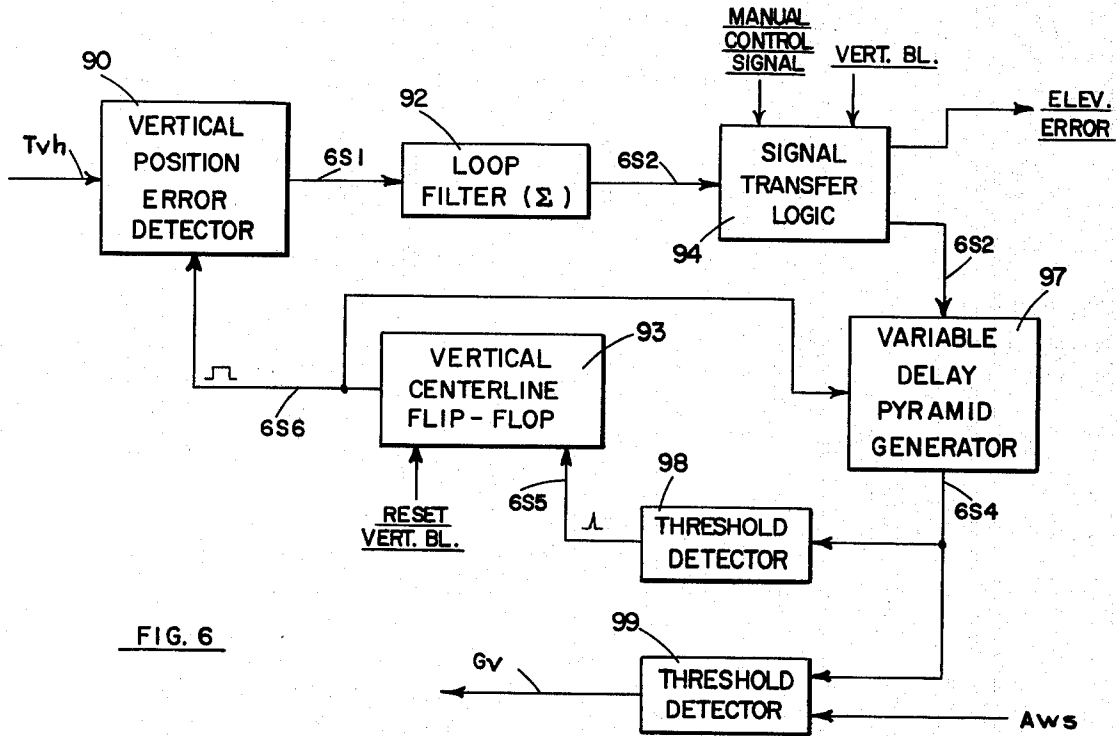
90
Tvh
VERTICAL POSITION ERROR DETECTOR
6S1
92
LOOP FILTER (Σ)
6S2
MANUAL CONTROL SIGNAL
VERT. BL.
SIGNAL TRANSFER LOGIC
94
ELEV. ERROR
6S2
97
VARIABLE DELAY PYRAMID GENERATOR
93
VERTICAL CENTERLINE FLIP-FLOP
6S6
RESET VERT. BL.
6S5
98
THRESHOLD DETECTOR
6S4
FIG. 6
99
Gv
THRESHOLD DETECTOR
Aws